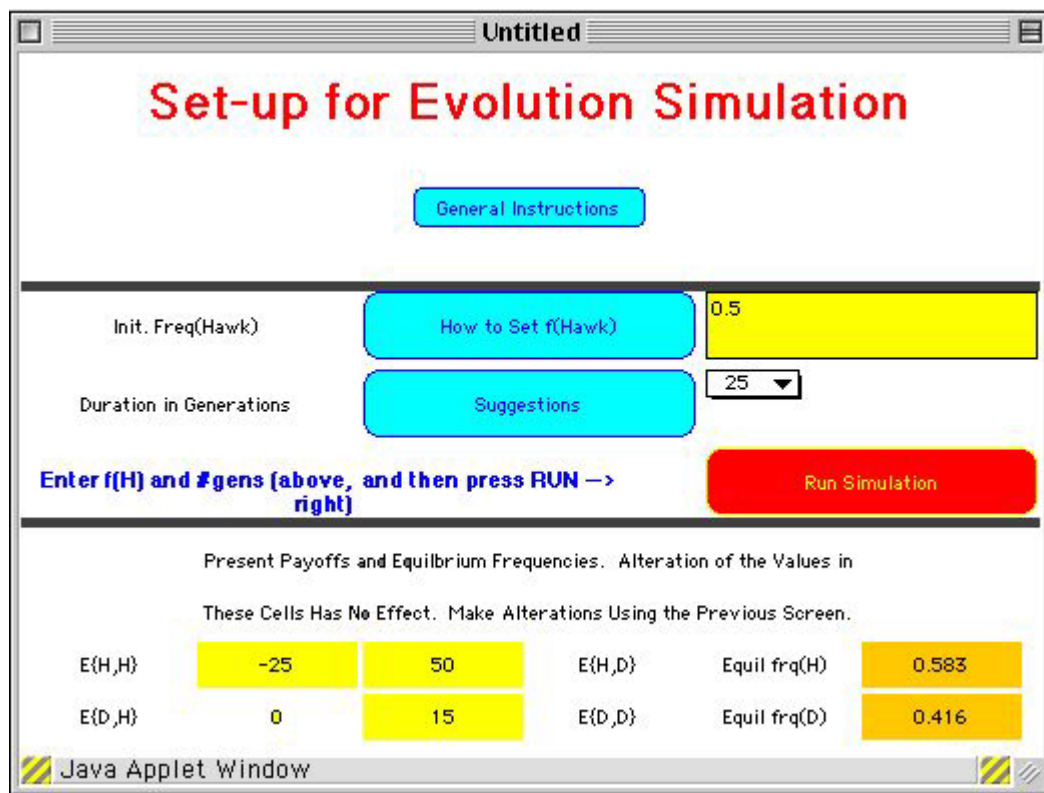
Untitled

Set-up for Evolution Simulation

General Instructions

Init. Freq(Hawk)

How to Set f(Hawk)

0.5

Duration in Generations

Suggestions

25

Enter f(H) and #gens (above, and then press RUN --> right)

Run Simulation

Present Payoffs and Equilbrium Frequencies. Alteration of the Values in

These Cells Has No Effect. Make Alterations Using the Previous Screen.

| E(H,H) | -25 | 50 | E(H,D) | Equil frq(H) | 0.583 |
|---|---|---|---|---|---|
| E(D,H) | 0 | 15 | E(D,D) | Equil frq(D) | 0.416 |

Java Applet Window